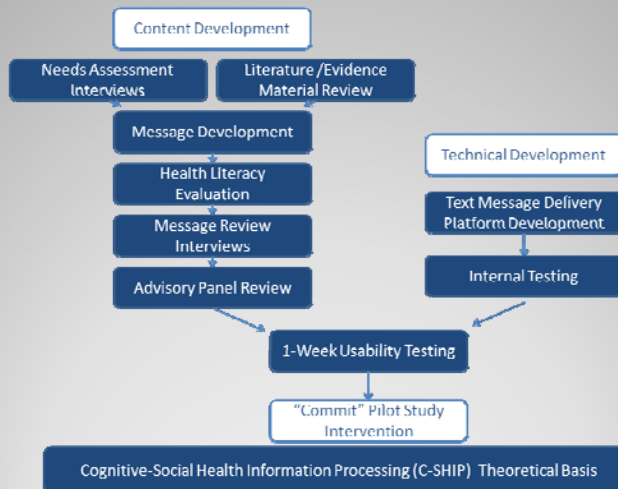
Content Development

Needs Assessment Interviews

Literature /Evidence Material Review

Message Development

Health Literacy Evaluation

Message Review Interviews

Advisory Panel Review

Technical Development

Text Message Delivery Platform Development

Internal Testing

1-Week Usability Testing

"Commit" Pilot Study Intervention

Cognitive-Social Health Information Processing (C-SHIP) Theoretical Basis